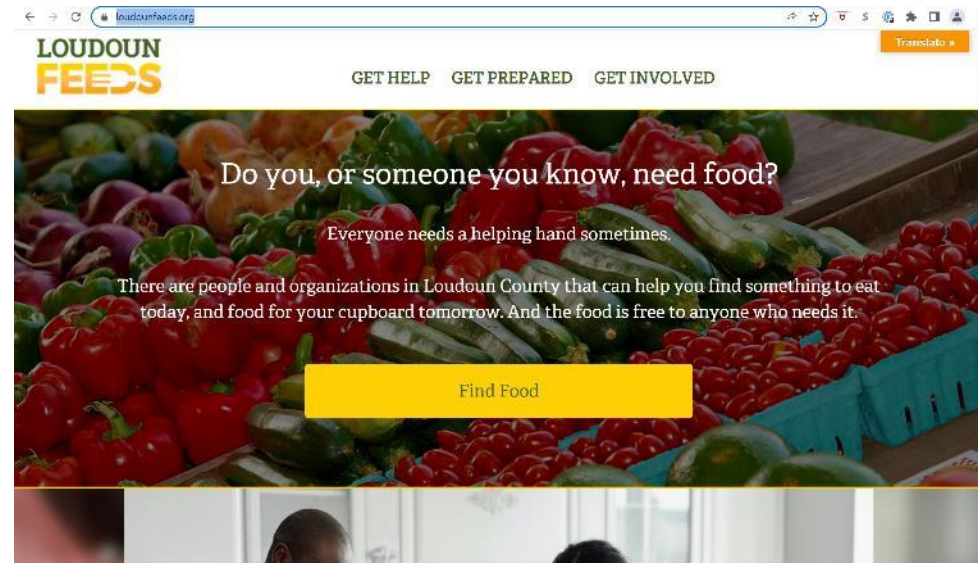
loudounfeeds.org

Translate »

LOUDOUN FEEDS

GET HELP GET PREPARED GET INVOLVED

Do you, or someone you know, need food?

Everyone needs a helping hand sometimes.

There are people and organizations in Loudoun County that can help you find something to eat today, and food for your cupboard tomorrow. And the food is free to anyone who needs it.

Find Food